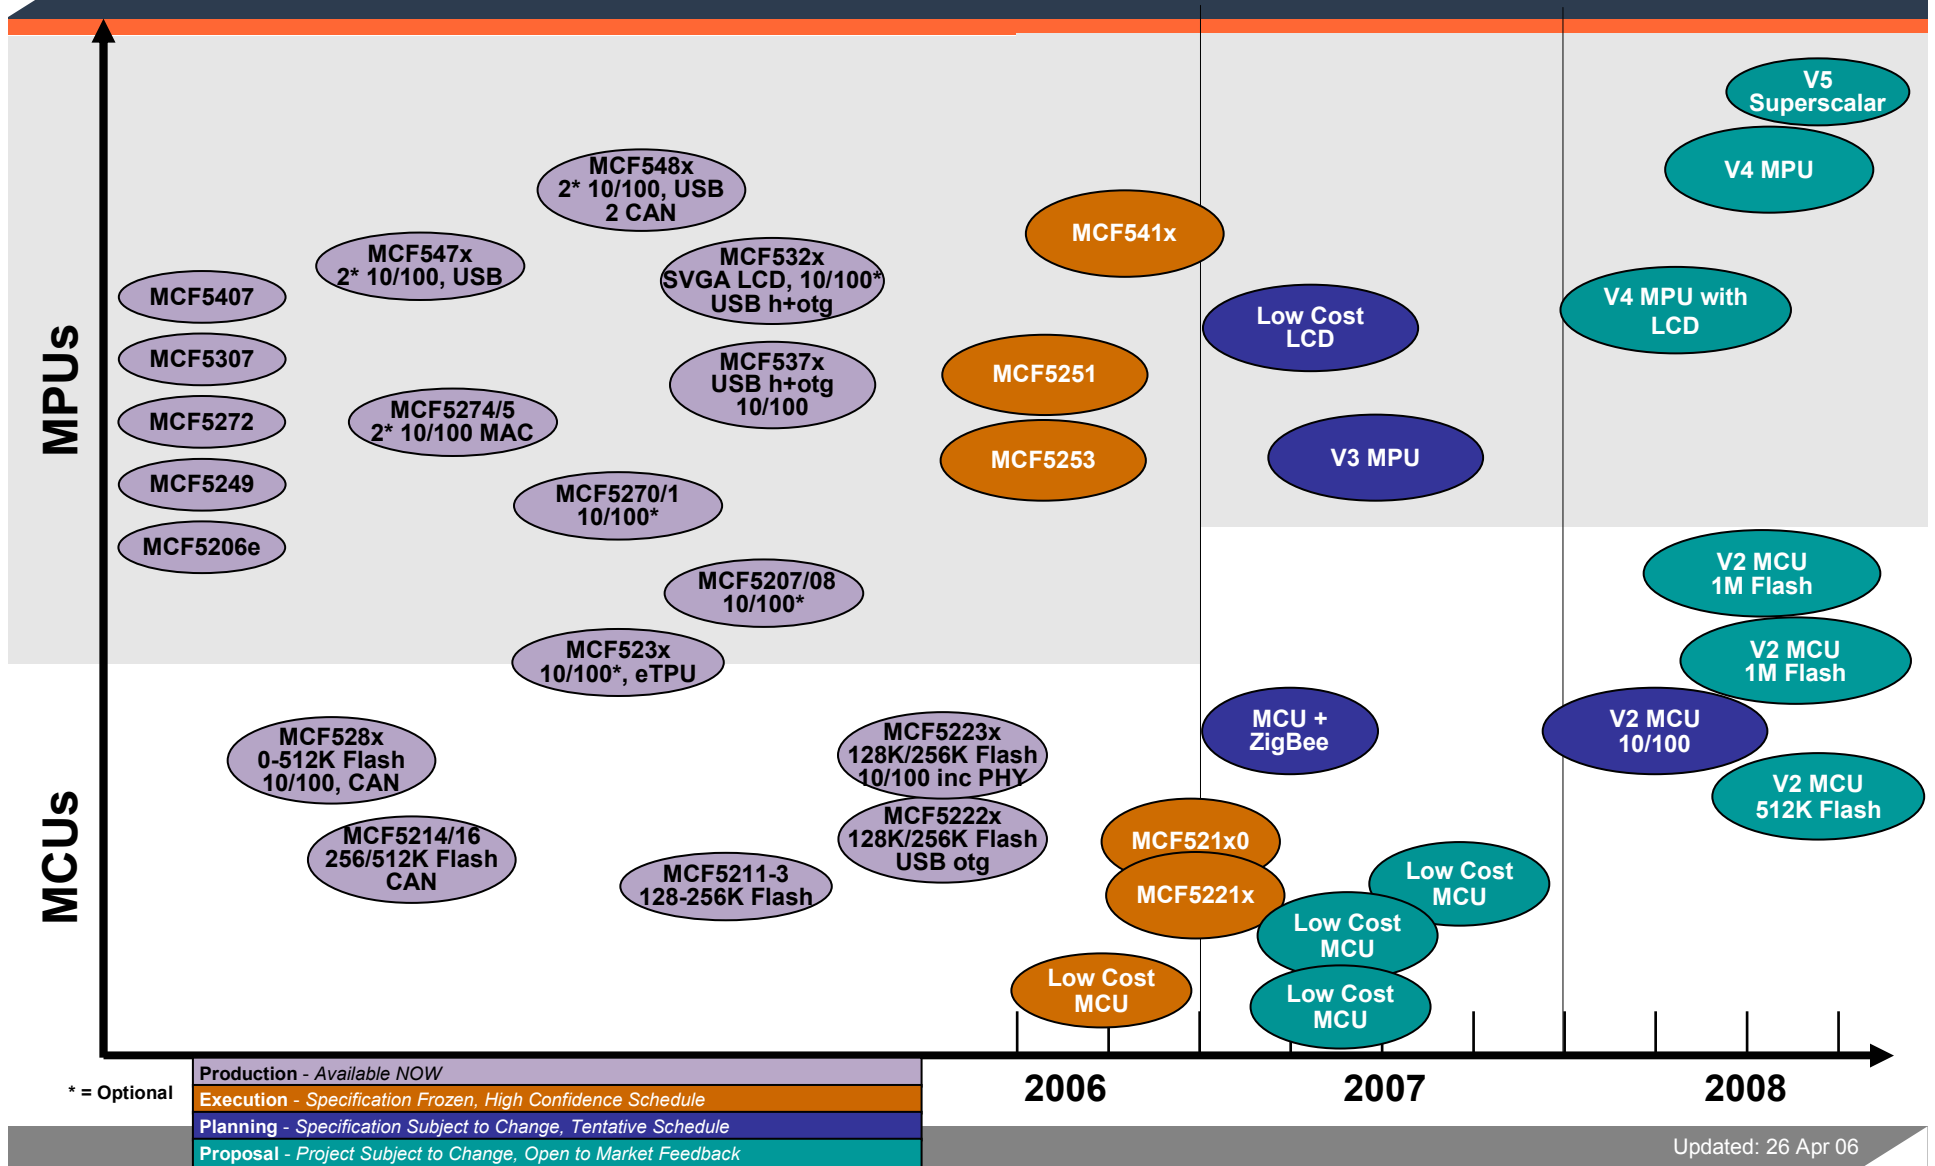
MPUs

MCUs

MCF548x
2* 10/100, USB
2 CAN

MCF547x
2* 10/100, USB

MCF532x
SVGA LCD, 10/100*
USB h+otg

MCF5407

MCF5307

MCF5272

MCF5249

MCF5206e

MCF5274/5
2* 10/100 MAC

MCF537x
USB h+otg
10/100

MCF5270/1
10/100*

MCF5207/08
10/100*

MCF523x
10/100*, eTPU

MCF528x
0-512K Flash
10/100, CAN

MCF5214/16
256/512K Flash
CAN

MCF5211-3
128-256K Flash

MCF5223x
128K/256K Flash
10/100 inc PHY

MCF5222x
128K/256K Flash
USB otg

MCF541x

MCF5251

MCF5253

MCF521x0

MCF5221x

Low Cost
MCU

Low Cost
LCD

V3 MPU

MCU +
ZigBee

Low Cost
MCU

Low Cost
MCU

Low Cost
MCU

V5
Superscalar

V4 MPU

V4 MPU with
LCD

V2 MCU
1M Flash

V2 MCU
1M Flash

V2 MCU
10/100

V2 MCU
512K Flash

2006

2007

2008

* = Optional

Production - Available NOW
Execution - Specification Frozen, High Confidence Schedule
Planning - Specification Subject to Change, Tentative Schedule
Proposal - Project Subject to Change, Open to Market Feedback

Updated: 26 Apr 06